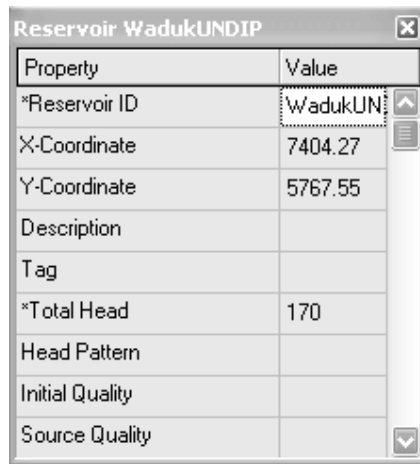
Reservoir WadukUNDIP

| Property | Value |
|---|---|
| *Reservoir ID | WadukUN |
| X-Coordinate | 7404.27 |
| Y-Coordinate | 5767.55 |
| Description | |
| Tag | |
| *Total Head | 170 |
| Head Pattern | |
| Initial Quality | |
| Source Quality | |